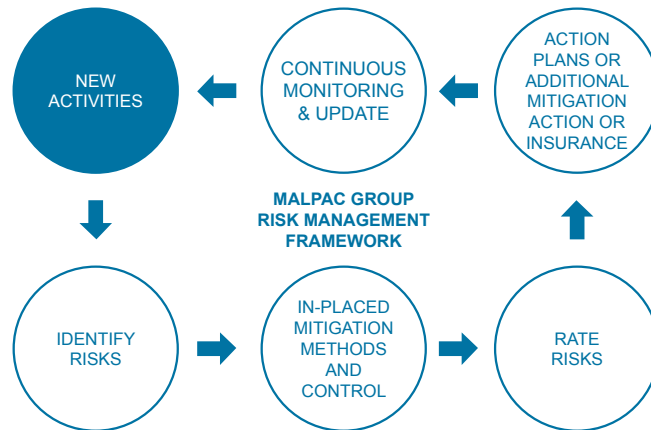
NEW ACTIVITIES

CONTINUOUS MONITORING & UPDATE

ACTION PLANS OR ADDITIONAL MITIGATION ACTION OR INSURANCE

MALPAC GROUP RISK MANAGEMENT FRAMEWORK

IDENTIFY RISKS

IN-PLACED MITIGATION METHODS AND CONTROL

RATE RISKS